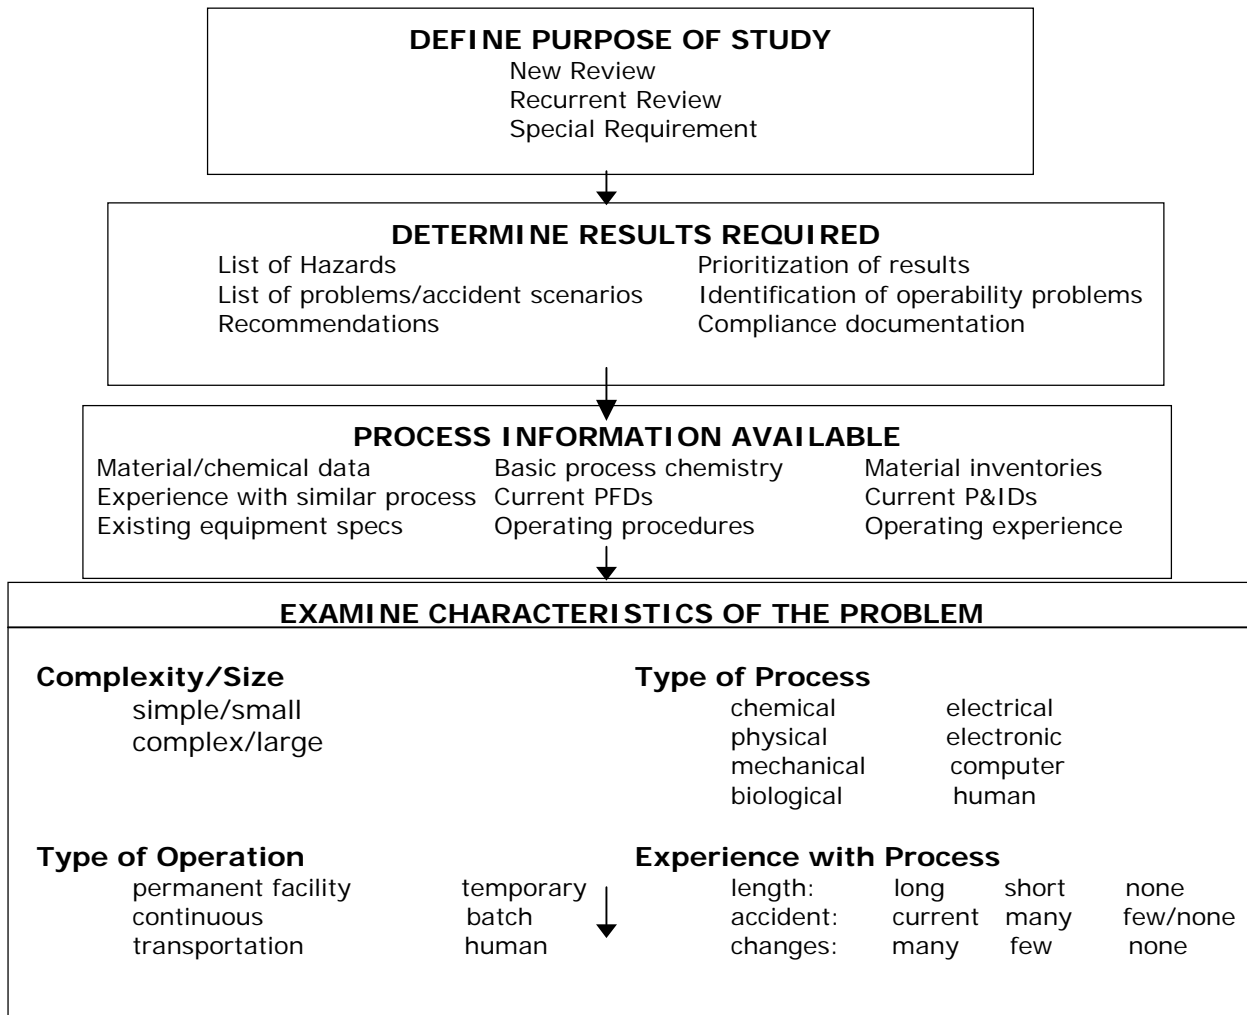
DEFINE PURPOSE OF STUDY
New Review
Recurrent Review
Special Requirement

DETERMINE RESULTS REQUIRED
List of Hazards
List of problems/accident scenarios
Recommendations
Prioritization of results
Identification of operability problems
Compliance documentation

PROCESS INFORMATION AVAILABLE
Material/chemical data
Experience with similar process
Existing equipment specs
Basic process chemistry
Current PFDs
Operating procedures
Material inventories
Current P&IDs
Operating experience

EXAMINE CHARACTERISTICS OF THE PROBLEM

Complexity/Size
simple/small
complex/large

Type of Process
chemical electrical
physical electronic
mechanical computer
biological human

Type of Operation
permanent facility temporary
continuous batch
transportation human

Experience with Process
length: long short none
accident: current many few/none
changes: many few none